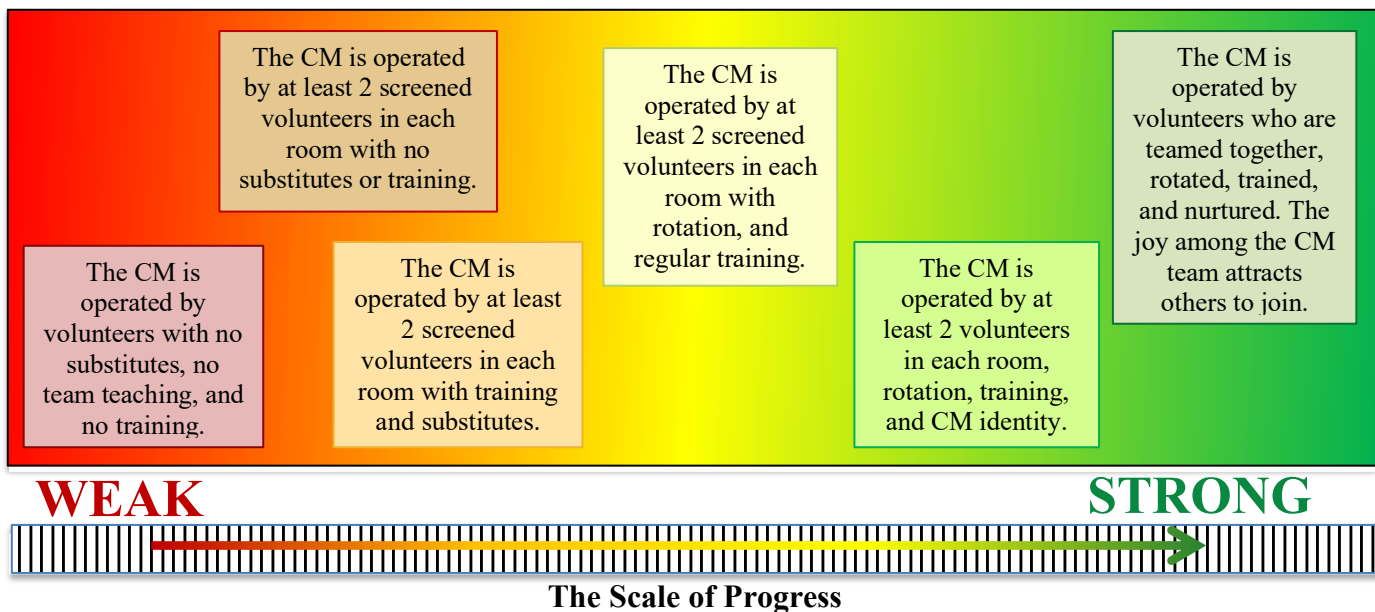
The CM is operated by volunteers with no substitutes, no team teaching, and no training.

The CM is operated by at least 2 screened volunteers in each room with no substitutes or training.

The CM is operated by at least 2 screened volunteers in each room with training and substitutes.

The CM is operated by at least 2 screened volunteers in each room with rotation, and regular training.

The CM is operated by at least 2 volunteers in each room, rotation, training, and CM identity.

The CM is operated by volunteers who are teamed together, rotated, trained, and nurtured. The joy among the CM team attracts others to join.

WEAK

STRONG

The Scale of Progress